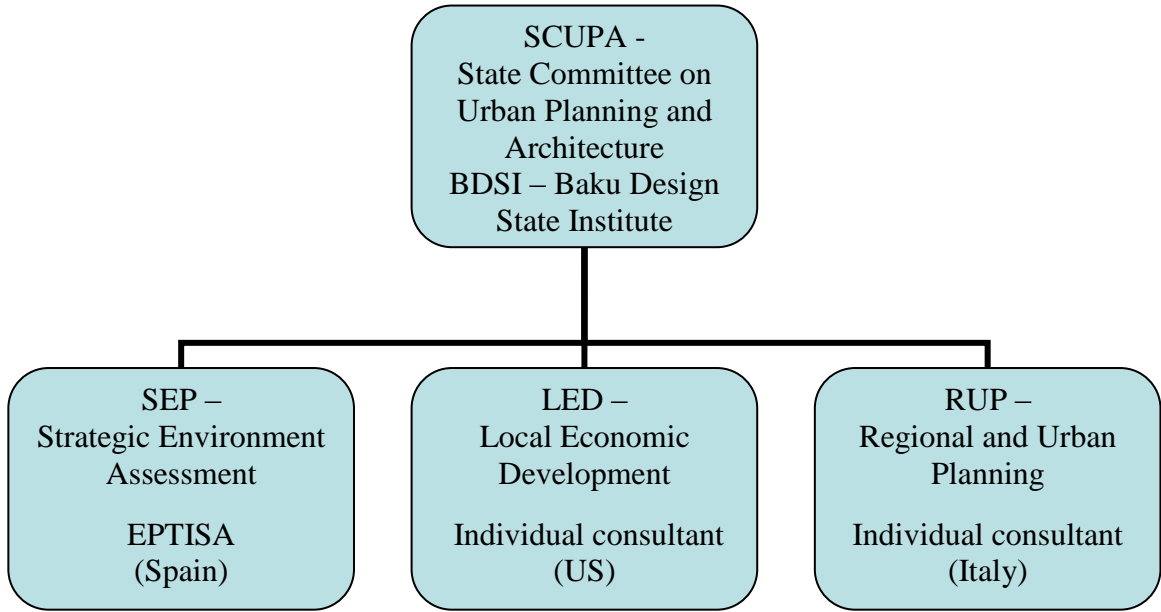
SCUPA - State Committee on Urban Planning and Architecture
BDSI – Baku Design State Institute

SEP – Strategic Environment Assessment

EPTISA (Spain)

LED – Local Economic Development

Individual consultant (US)

RUP – Regional and Urban Planning

Individual consultant (Italy)